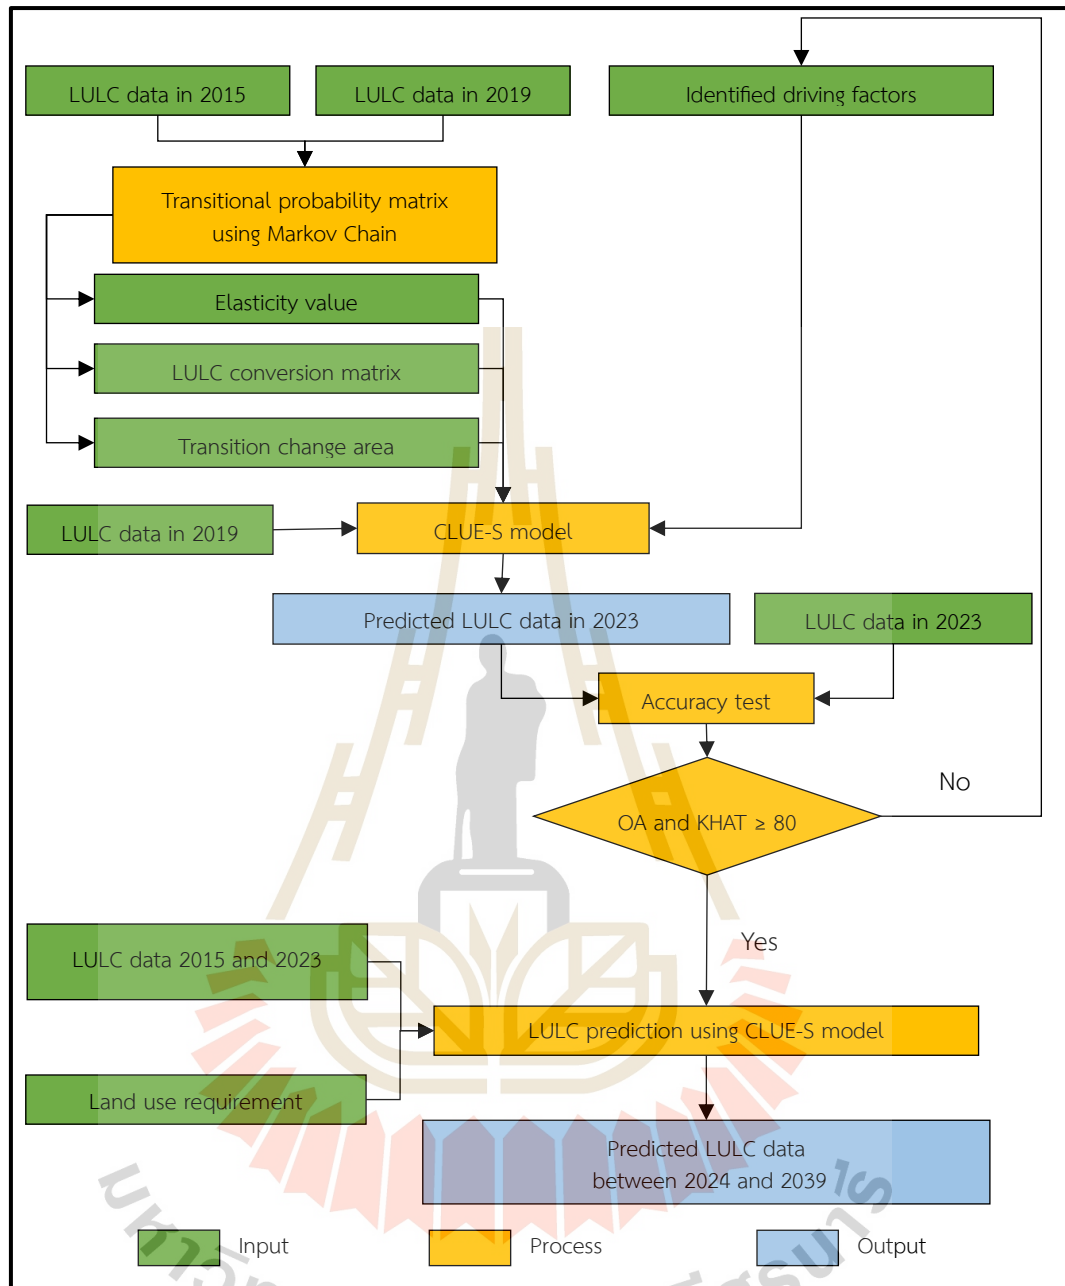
LULC data in 2015

LULC data in 2019

Identified driving factors

Transitional probability matrix using Markov Chain

Elasticity value

LULC conversion matrix

Transition change area

LULC data in 2019

CLUE-S model

Predicted LULC data in 2023

LULC data in 2023

Accuracy test

No

OA and KHAT ≥ 80

Yes

LULC data 2015 and 2023

LULC prediction using CLUE-S model

Land use requirement

Predicted LULC data between 2024 and 2039

Input

Process

Output